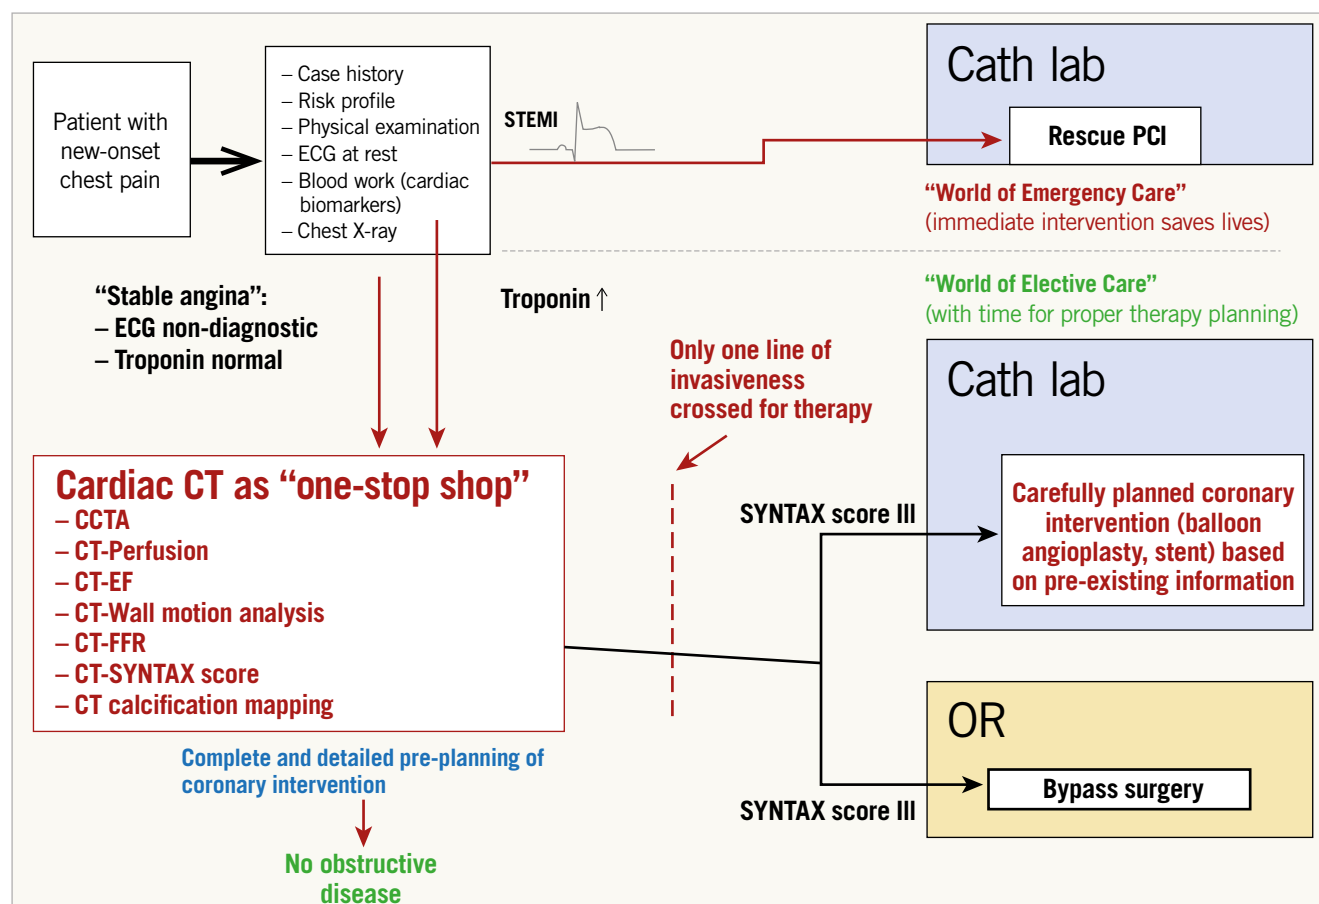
Patient with new-onset chest pain

– Case history
– Risk profile
– Physical examination
– ECG at rest
– Blood work (cardiac biomarkers)
– Chest X-ray

STEMI

Cath lab

Rescue PCI

"World of Emergency Care"
(immediate intervention saves lives)

"World of Elective Care"
(with time for proper therapy planning)

"Stable angina":
– ECG non-diagnostic
– Troponin normal

Troponin ↑

Only one line of invasiveness crossed for therapy

Cath lab

Cardiac CT as "one-stop shop"
– CCTA
– CT-Perfusion
– CT-EF
– CT-Wall motion analysis
– CT-FFR
– CT-SYNTAX score
– CT calcification mapping

SYNTAX score III

Carefully planned coronary intervention (balloon angioplasty, stent) based on pre-existing information

OR

Bypass surgery

SYNTAX score III

Complete and detailed pre-planning of coronary intervention

No obstructive disease